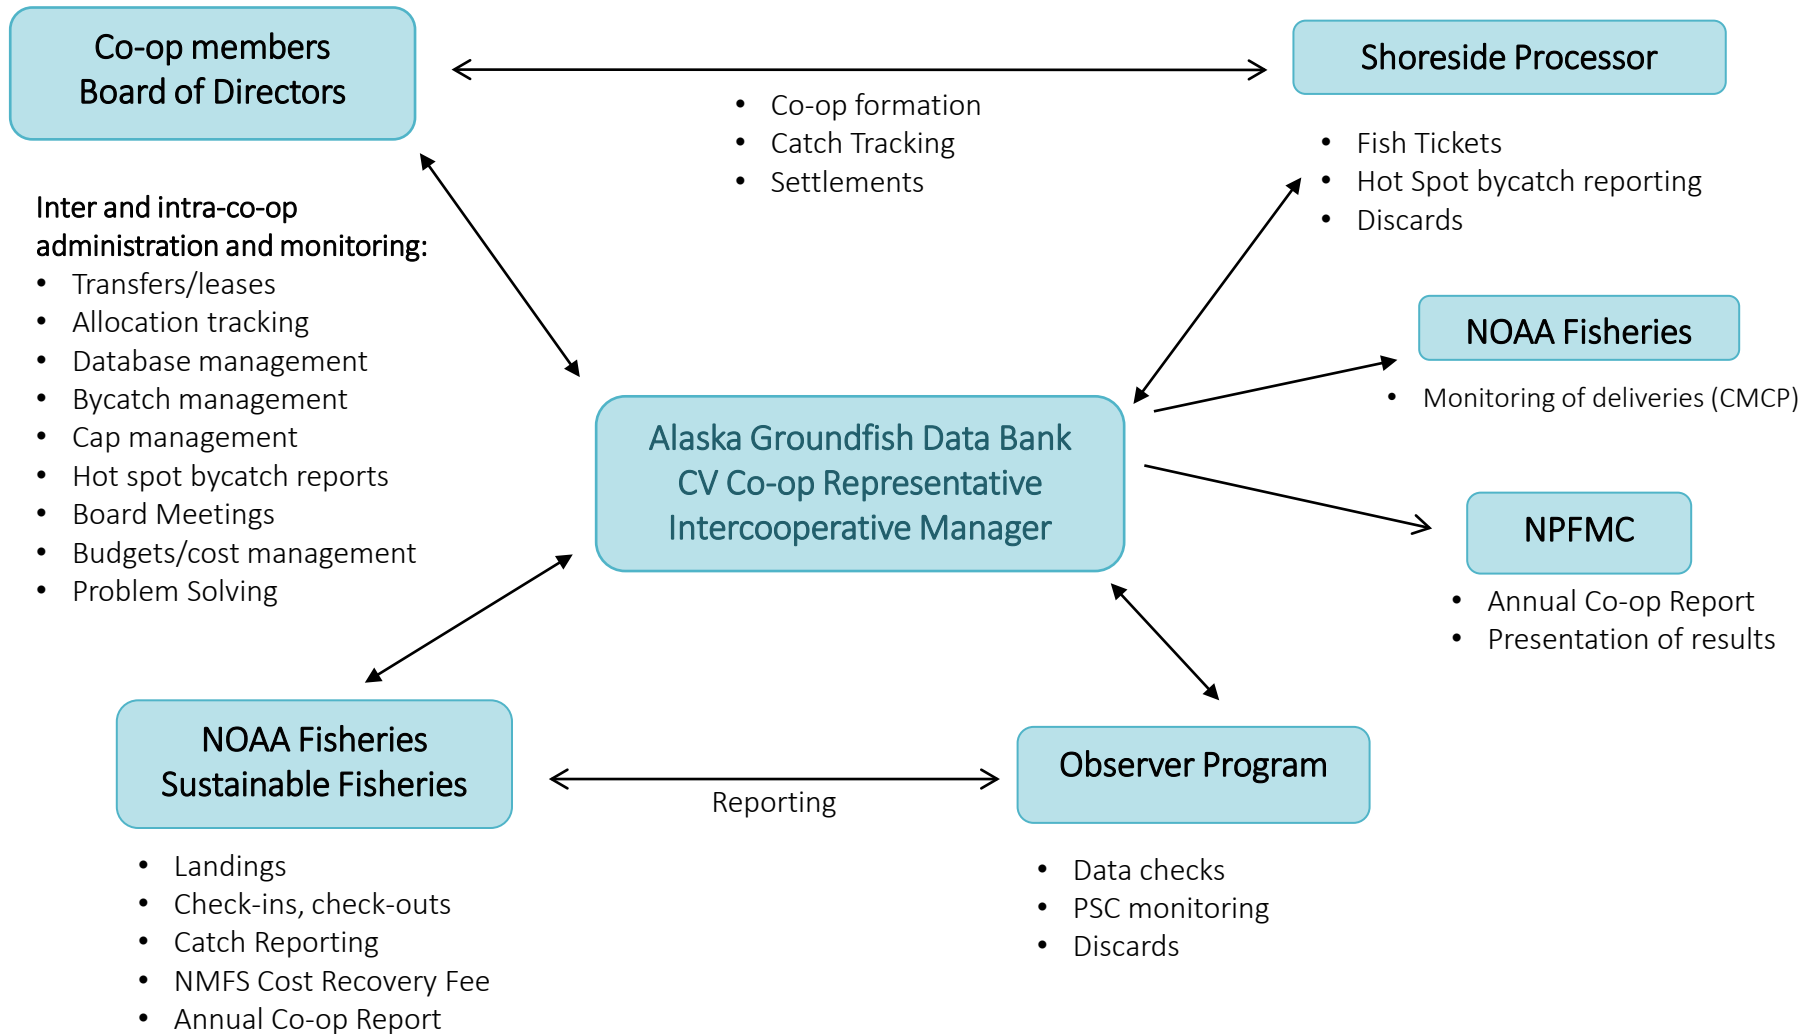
Co-op members
Board of Directors

Shoreside Processor

- Co-op formation
- Catch Tracking
- Settlements

- Fish Tickets
- Hot Spot bycatch reporting
- Discards

Inter and intra-co-op administration and monitoring:
- Transfers/leases
- Allocation tracking
- Database management
- Bycatch management
- Cap management
- Hot spot bycatch reports
- Board Meetings
- Budgets/cost management
- Problem Solving

NOAA Fisheries

- Monitoring of deliveries (CMCP)

Alaska Groundfish Data Bank
CV Co-op Representative
Intercooperative Manager

NPFMC

- Annual Co-op Report
- Presentation of results

NOAA Fisheries
Sustainable Fisheries

Reporting

Observer Program

- Landings
- Check-ins, check-outs
- Catch Reporting
- NMFS Cost Recovery Fee
- Annual Co-op Report

- Data checks
- PSC monitoring
- Discards